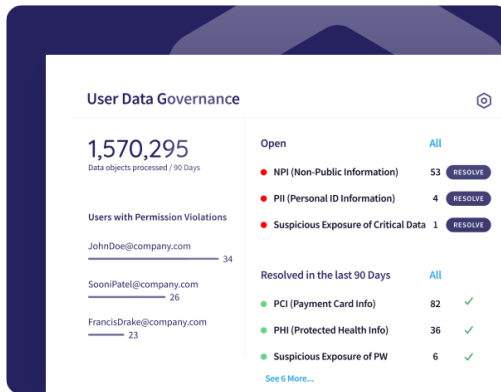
User Data Governance

1,570,295
Data objects processed / 90 Days

Users with Permission Violations

JohnDoe@company.com
34

SooniPatel@company.com
26

FrancisDrake@company.com
23

Open
All

NPI (Non-Public Information) 53 RESOLVE

PII (Personal ID Information) 4 RESOLVE

Suspicious Exposure of Critical Data 1 RESOLVE

Resolved in the last 90 Days
All

PCI (Payment Card Info) 82 ✓

PHI (Protected Health Info) 36 ✓

Suspicious Exposure of PW 6 ✓

See 6 More...